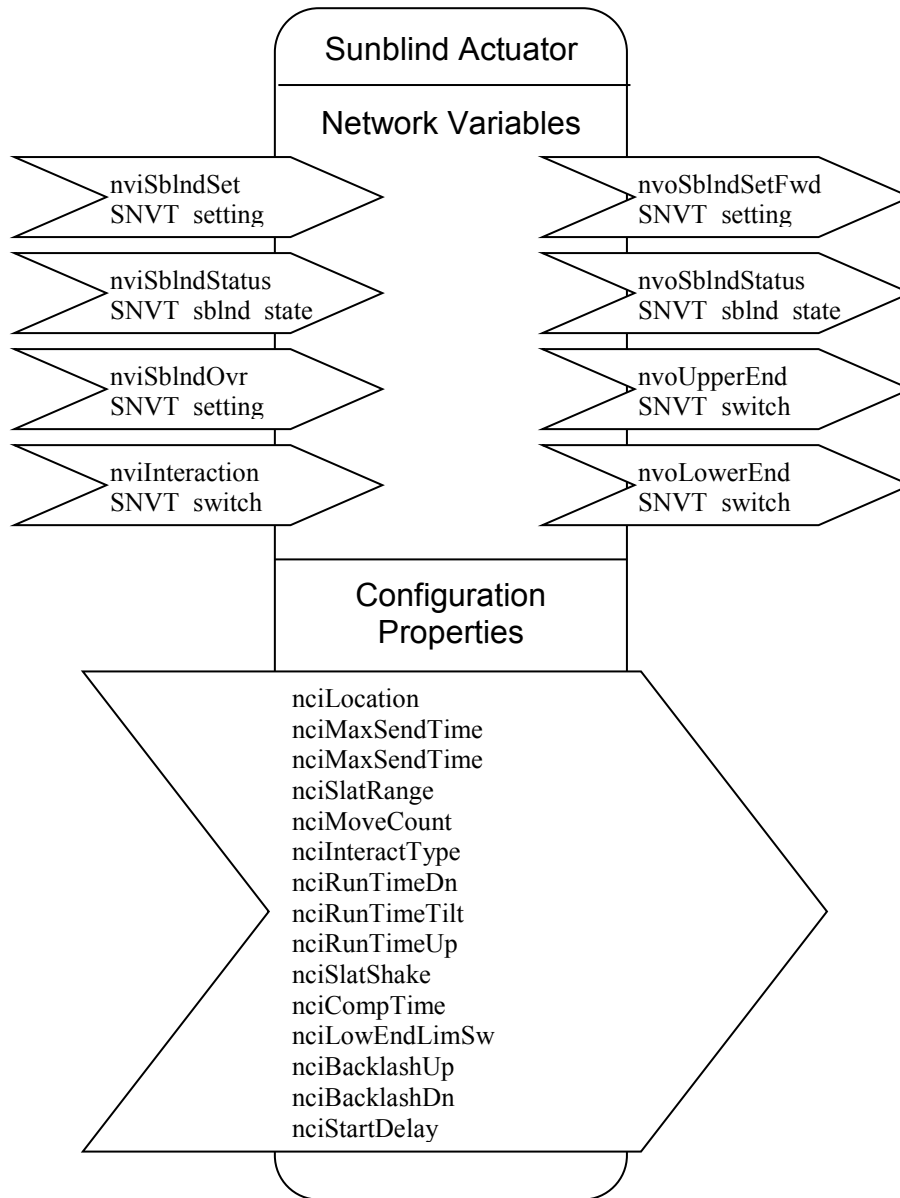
Sunblind Actuator

Network Variables

nviSblndSet
SNVT setting

nviSblndStatus
SNVT sblnd state

nviSblndOvr
SNVT setting

nviInteraction
SNVT switch

nvoSblndSetFwd
SNVT setting

nvoSblndStatus
SNVT sblnd state

nvoUpperEnd
SNVT switch

nvoLowerEnd
SNVT switch

Configuration Properties

nciLocation
nciMaxSendTime
nciMaxSendTime
nciSlatRange
nciMoveCount
nciInteractType
nciRunTimeDn
nciRunTimeTilt
nciRunTimeUp
nciSlatShake
nciCompTime
nciLowEndLimSw
nciBacklashUp
nciBacklashDn
nciStartDelay